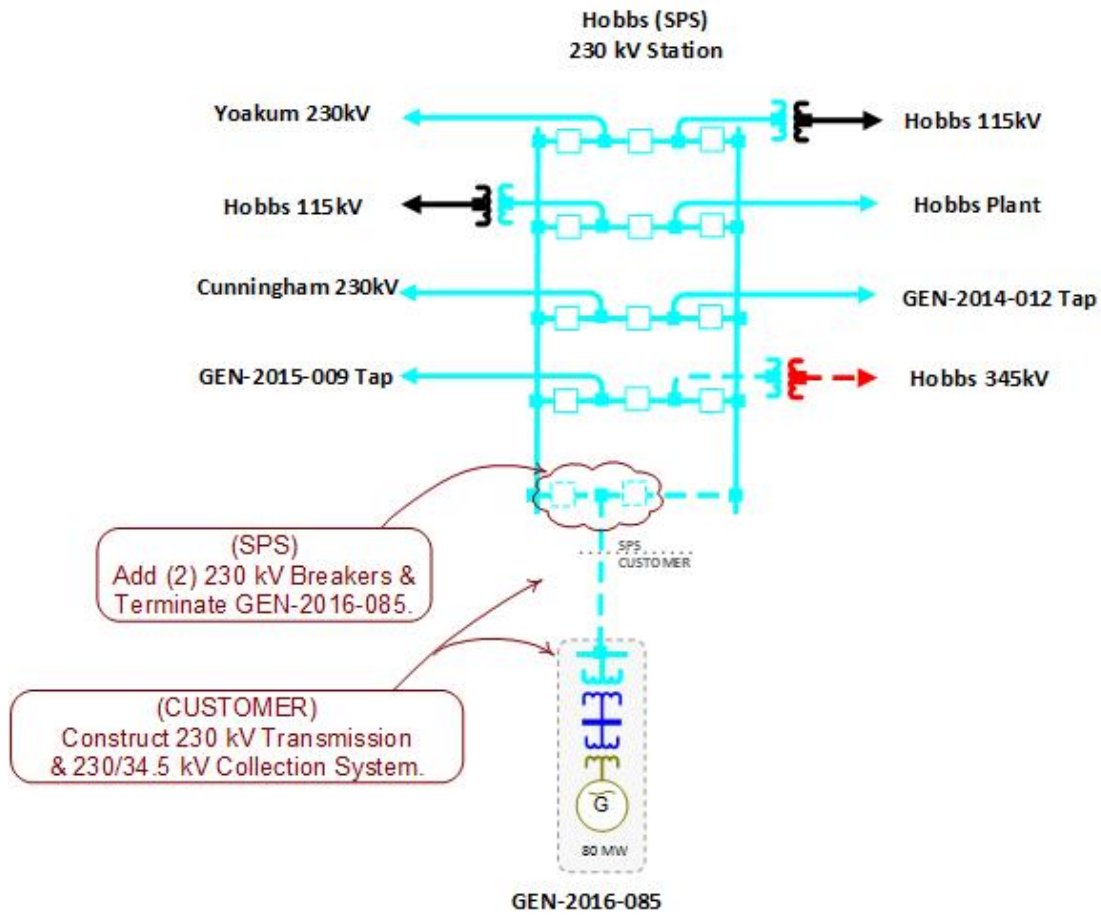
Hobbs (SPS)
230 kV Station

Yoakum 230kV

Hobbs 115kV

Hobbs 115kV

Hobbs Plant

Cunningham 230kV

GEN-2014-012 Tap

GEN-2015-009 Tap

Hobbs 345kV

SPS
CUSTOMER

(SPS)
Add (2) 230 kV Breakers & Terminate GEN-2016-085.

(CUSTOMER)
Construct 230 kV Transmission & 230/34.5 kV Collection System.

G

80 MW

GEN-2016-085